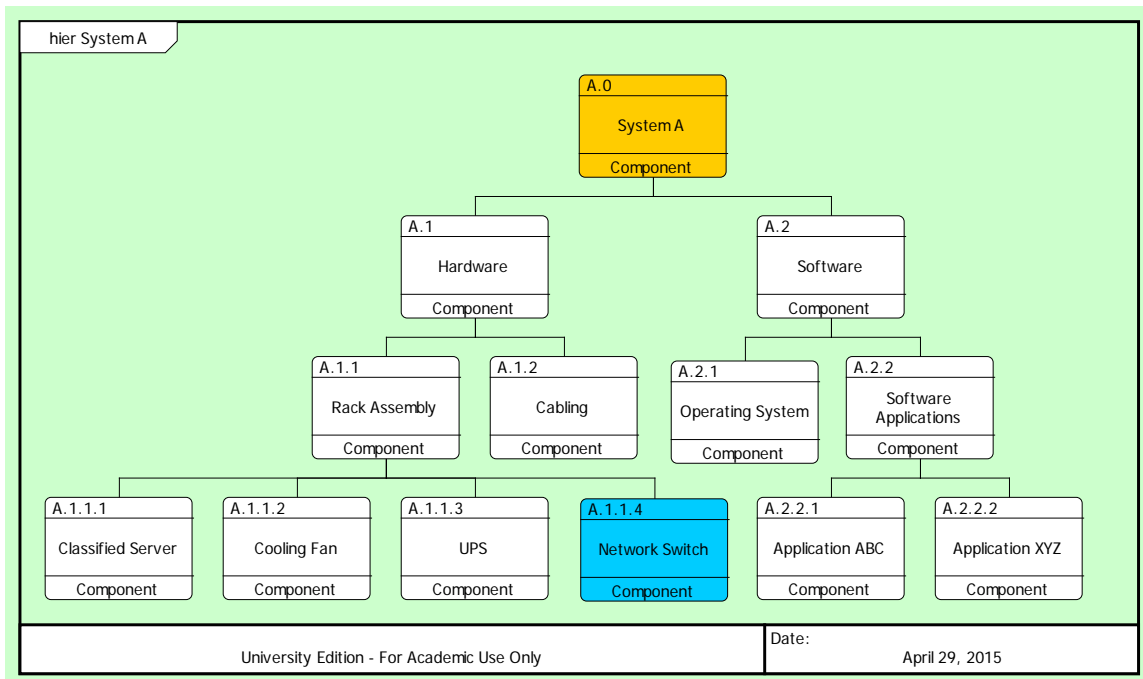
hier System A

A.0
System A
Component

A.1
Hardware
Component

A.2
Software
Component

A.1.1
Rack Assembly
Component

A.1.2
Cabling
Component

A.2.1
Operating System
Component

A.2.2
Software Applications
Component

A.1.1.1
Classified Server
Component

A.1.1.2
Cooling Fan
Component

A.1.1.3
UPS
Component

A.1.1.4
Network Switch
Component

A.2.2.1
Application ABC
Component

A.2.2.2
Application XYZ
Component

University Edition - For Academic Use Only

Date:
April 29, 2015